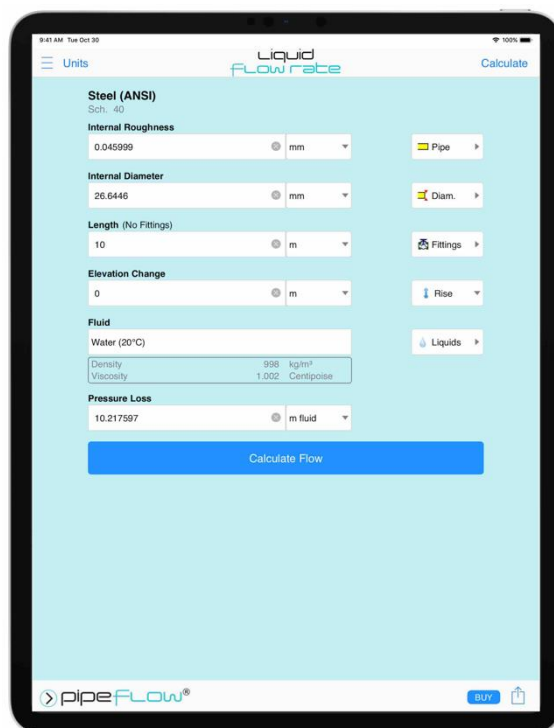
9:41 AM Tue Oct 30

100%

Units

Liquid
Flow rate

Calculate

Steel (ANSI)
Sch. 40

Internal Roughness
0.045999
mm

Pipe

Internal Diameter
26.6446
mm

Diam.

Length (No Fittings)
10
m

Fittings

Elevation Change
0
m

Rise

Fluid
Water (20°C)

Liquids

Density 998 kg/m³
Viscosity 1.002 Centipoise

Pressure Loss
10.217597
m fluid

Calculate Flow

pipeFLOW®

BUY